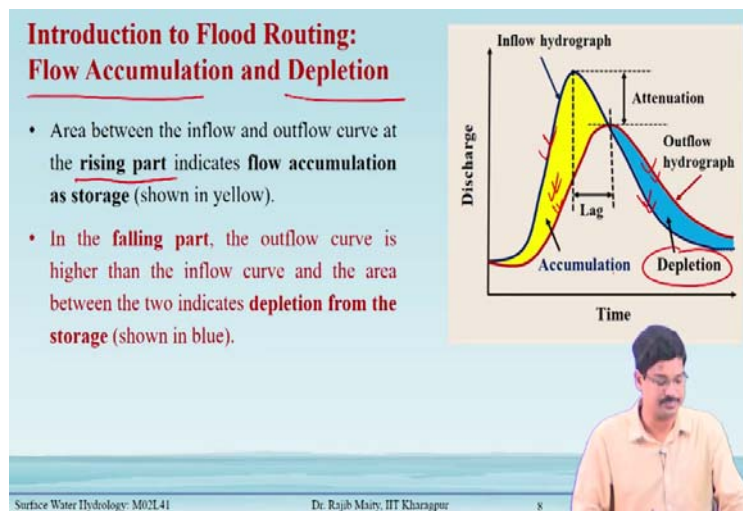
Introduction to Flood Routing:
Flow Accumulation and Depletion

• Area between the inflow and outflow curve at the rising part indicates flow accumulation as storage (shown in yellow).

• In the falling part, the outflow curve is higher than the inflow curve and the area between the two indicates depletion from the storage (shown in blue).

Inflow hydrograph
Attenuation
Outflow hydrograph
Discharge
Lag
Accumulation
Depletion
Time

Surface Water Hydrology: M02L41
Dr. Rajib Maity, IIT Kharagpur
8